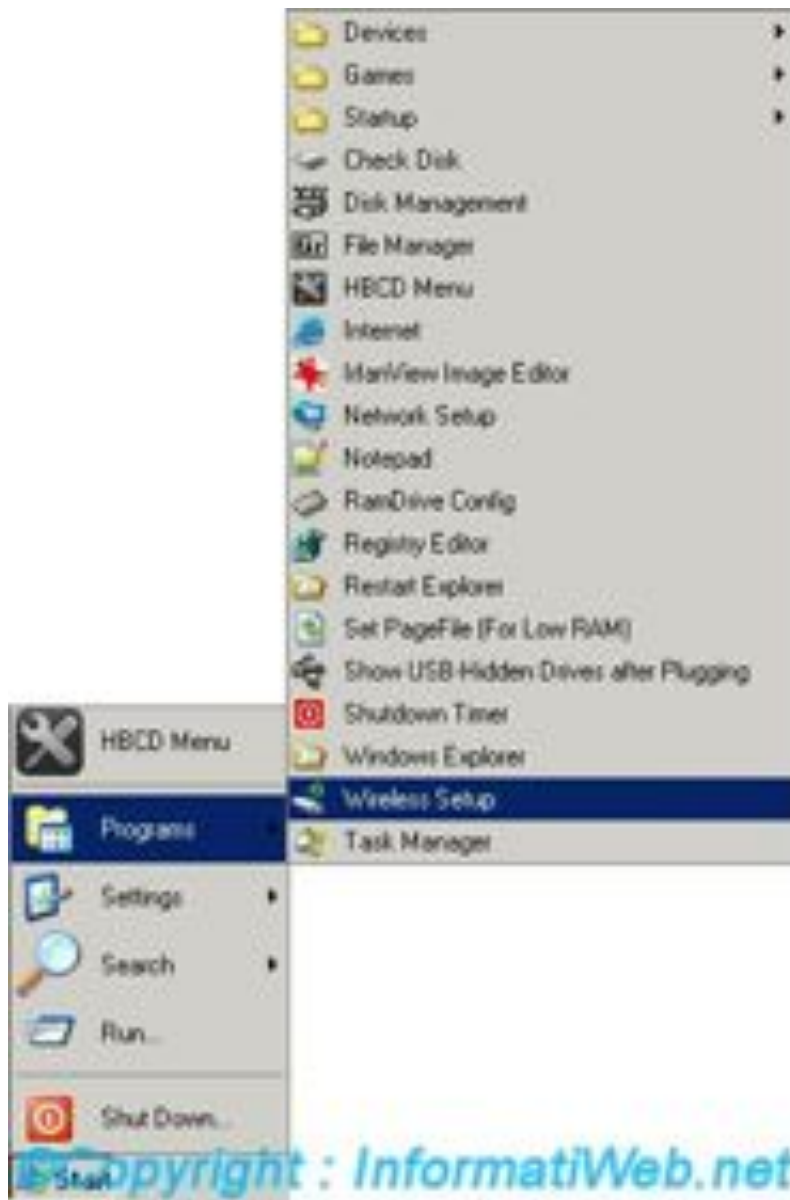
Devices
Games
Startup
Check Disk
Disk Management
File Manager
HBCD Menu
Internet
MariView Image Editor
Network Setup
Notepad
RamDrive Config
Registry Editor
Restart Explorer
Set PageFile (For Low RAM)
Show USB-Hidden Drives after Plugging
Shutdown Timer
Windows Explorer
Wireless Setup
Task Manager

HBCD Menu
Programs
Settings
Search
Run...
Shut Down...
Start

Copyright : InformatiWeb.net